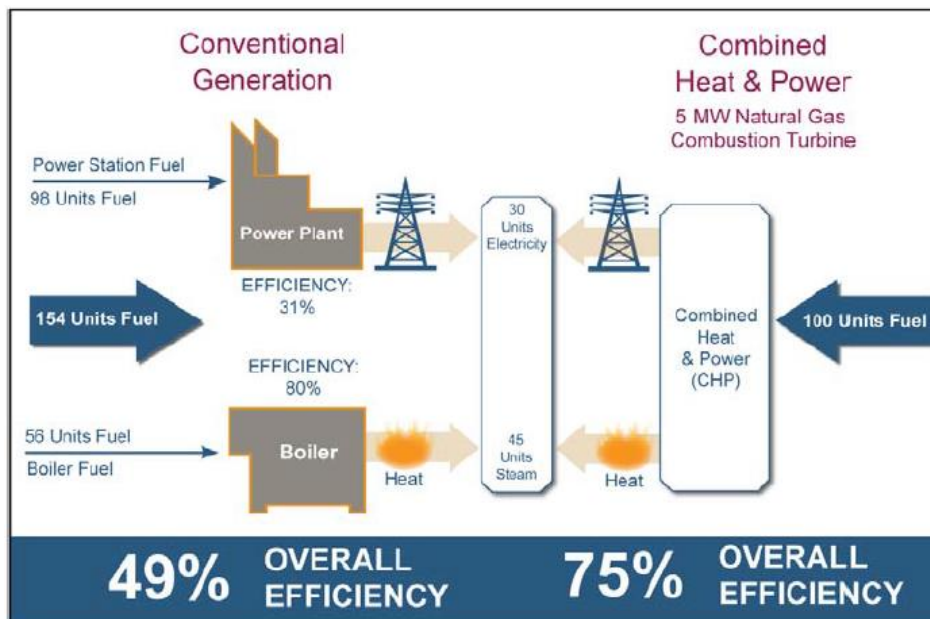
Conventional Generation

Combined Heat & Power

5 MW Natural Gas Combustion Turbine

Power Station Fuel

98 Units Fuel

Power Plant

30 Units Electricity

EFFICIENCY: 31%

154 Units Fuel

Combined Heat & Power (CHP)

100 Units Fuel

EFFICIENCY: 80%

56 Units Fuel

Boiler Fuel

Boiler

Heat

45 Units Steam

Heat

49% OVERALL EFFICIENCY

75% OVERALL EFFICIENCY